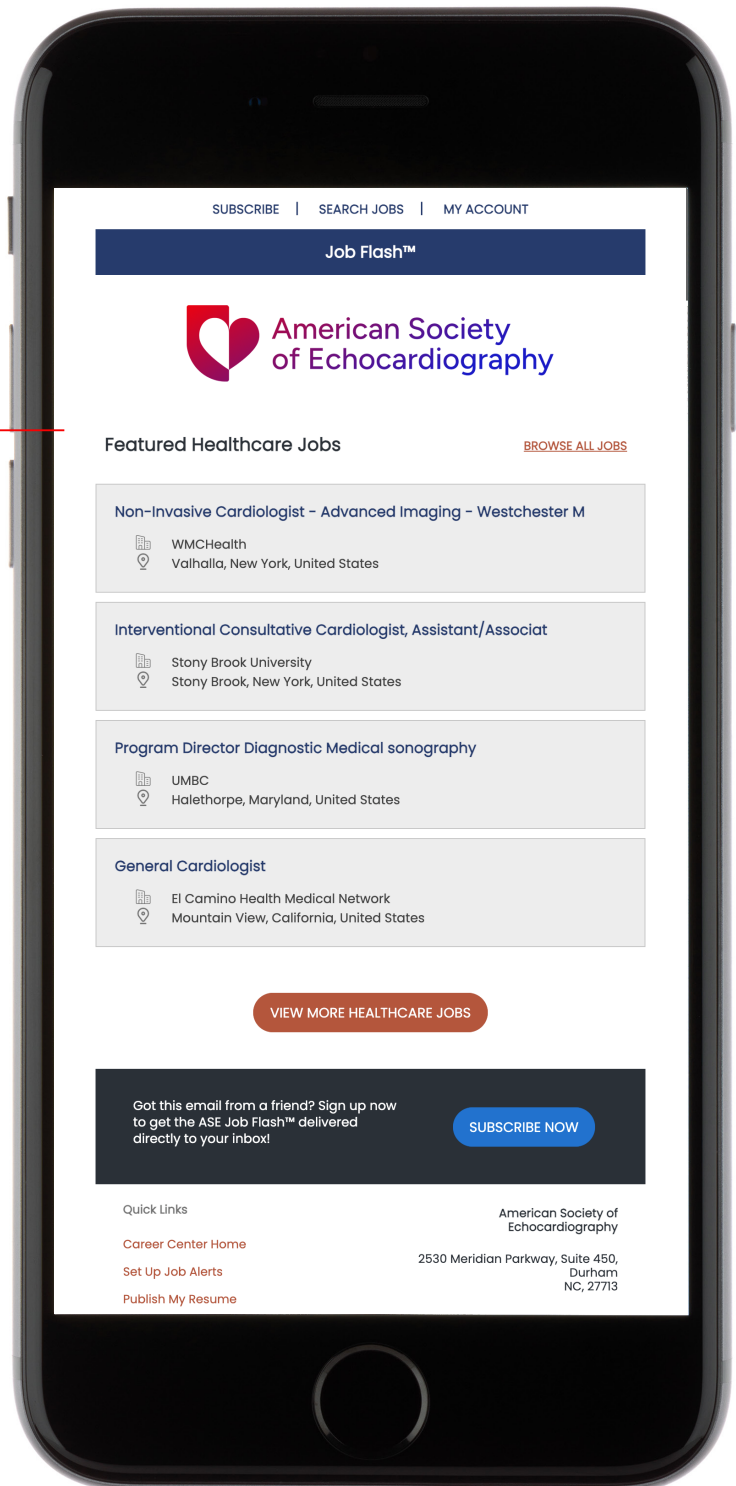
SUBSCRIBE | SEARCH JOBS | MY ACCOUNT

Job Flash™

American Society of Echocardiography

Featured Healthcare Jobs

BROWSE ALL JOBS

Non-Invasive Cardiologist - Advanced Imaging - Westchester M
WMCHealth
Valhalla, New York, United States

Interventional Consultative Cardiologist, Assistant/Associat
Stony Brook University
Stony Brook, New York, United States

Program Director Diagnostic Medical sonography
UMBC
Halethorpe, Maryland, United States

General Cardiologist
El Camino Health Medical Network
Mountain View, California, United States

VIEW MORE HEALTHCARE JOBS

Got this email from a friend? Sign up now to get the ASE Job Flash™ delivered directly to your inbox!

SUBSCRIBE NOW

Quick Links

Career Center Home

Set Up Job Alerts

Publish My Resume

American Society of Echocardiography

2530 Meridian Parkway, Suite 450, Durham NC, 27713